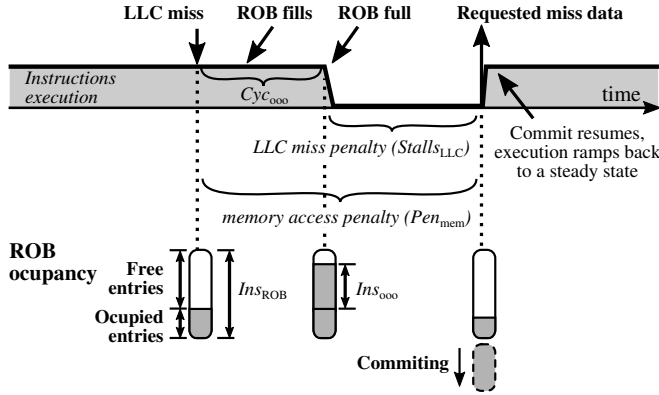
LLC miss
ROB fills
ROB full
Requested miss data

Instructions execution
$Cyc_{\text{ooo}}$
time

LLC miss penalty ($Stalls_{\text{LLC}}$)
Commit resumes, execution ramps back to a steady state

memory access penalty ($Pen_{\text{mem}}$)

ROB ocupancy
Free entries
Ocupied entries
$Ins_{\text{ROB}}$
$Ins_{\text{ooo}}$

Commiting